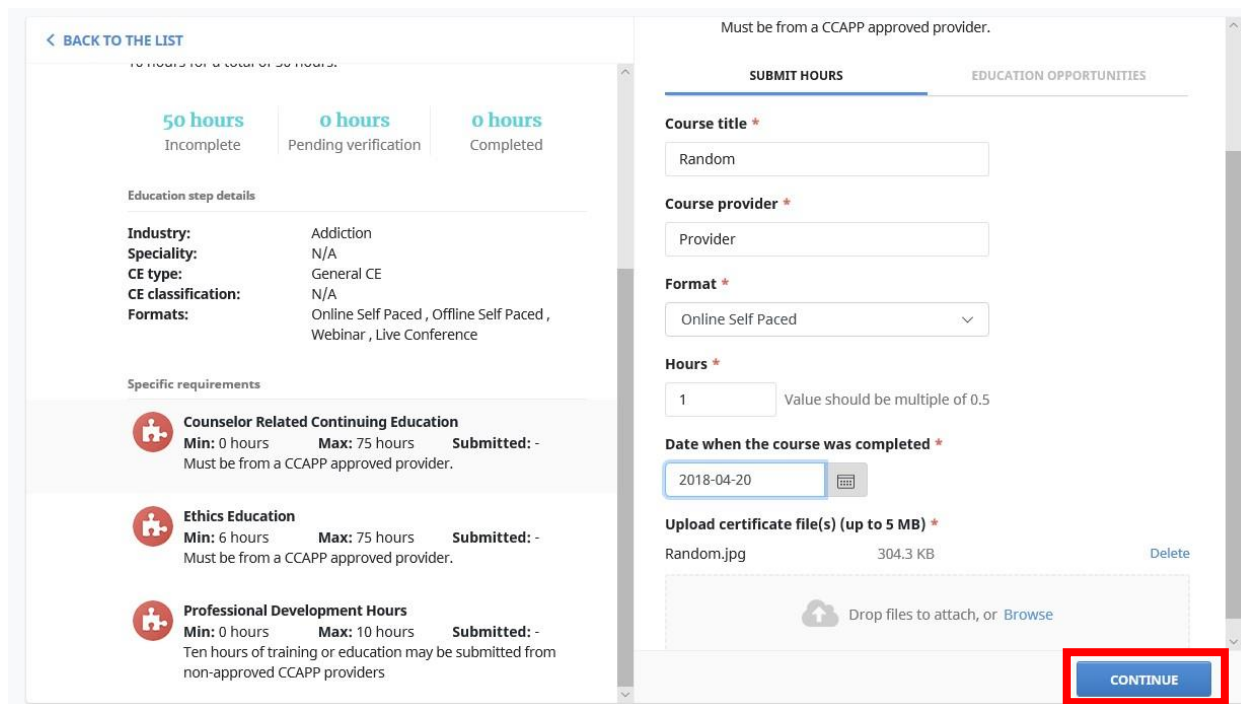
< BACK TO THE LIST

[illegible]

| 50 hours | 0 hours | 0 hours |
|---|---|---|
| Incomplete | Pending verification | Completed |

Education step details

Industry: Addiction
Speciality: N/A
CE type: General CE
CE classification: N/A
Formats: Online Self Paced , Offline Self Paced , Webinar , Live Conference

Specific requirements

Counselor Related Continuing Education
Min: 0 hours Max: 75 hours Submitted: -
Must be from a CCAPP approved provider.

Ethics Education
Min: 6 hours Max: 75 hours Submitted: -
Must be from a CCAPP approved provider.

Professional Development Hours
Min: 0 hours Max: 10 hours Submitted: -
Ten hours of training or education may be submitted from non-approved CCAPP providers

Must be from a CCAPP approved provider.

SUBMIT HOURS EDUCATION OPPORTUNITIES

Course title *
Random

Course provider *
Provider

Format *
Online Self Paced

Hours *
1 Value should be multiple of 0.5

Date when the course was completed *
2018-04-20

Upload certificate file(s) (up to 5 MB) *
Random.jpg 304.3 KB Delete

Drop files to attach, or Browse

CONTINUE